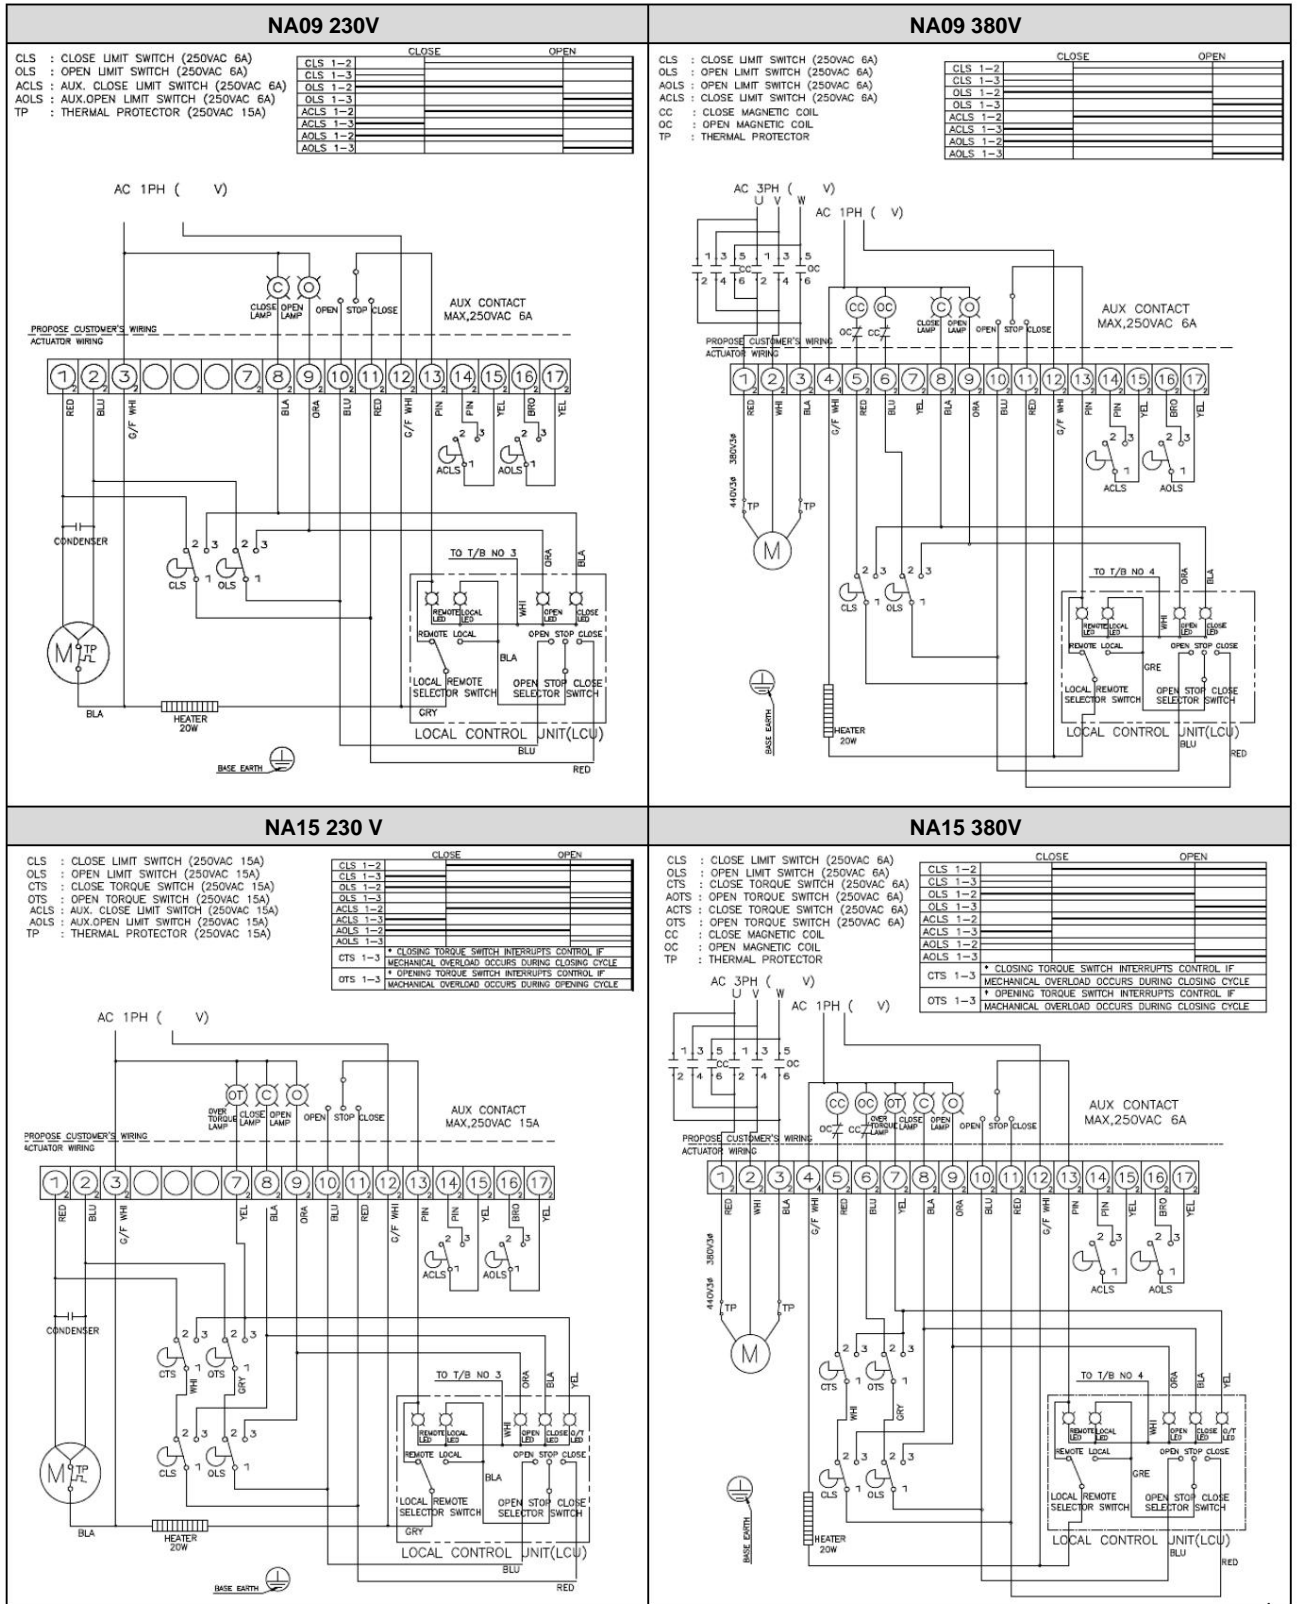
NA09 230V

CLS : CLOSE LIMIT SWITCH (250VAC 6A)
OLS : OPEN LIMIT SWITCH (250VAC 6A)
ACLS : AUX. CLOSE LIMIT SWITCH (250VAC 6A)
AOLS : AUX.OPEN LIMIT SWITCH (250VAC 6A)
TP : THERMAL PROTECTOR (250VAC 15A)

| | CLOSE | OPEN |
|---|---|---|
| CLS 1-2 | | |
| CLS 1-3 | | |
| OLS 1-2 | | |
| OLS 1-3 | | |
| ACLS 1-2 | | |
| ACLS 1-3 | | |
| AOLS 1-2 | | |
| AOLS 1-3 | | |

AC 1PH ( V)

C O CLOSE LAMP OPEN LAMP OPEN STOP CLOSE

AUX CONTACT MAX,250VAC 6A

PROPOSE CUSTOMER'S WIRING
ACTUATOR WIRING

1 2 3 7 8 9 10 11 12 13 14 15 16 17

RED BLU G/F WHI BLA ORA BLU RED G/F WHI PIN PIN YEL BRO YEL

2 3 1 ACLS 2 3 1 AOLS

CONDENSER

2 3 CLS 1 2 3 OLS 1

M TP

BLA HEATER 20W

TO T/B NO 3 ORA BLA

REMOTE LED LOCAL LED WHI OPEN LED CLOSE LED

REMOTE LOCAL OPEN STOP CLOSE

BLA

LOCAL REMOTE SELECTOR SWITCH OPEN STOP CLOSE SELECTOR SWITCH

GRY

LOCAL CONTROL UNIT(LCU)

BLU

BASE EARTH

RED

NA09 380V

CLS : CLOSE LIMIT SWITCH (250VAC 6A)
OLS : OPEN LIMIT SWITCH (250VAC 6A)
AOLS : OPEN LIMIT SWITCH (250VAC 6A)
ACLS : CLOSE LIMIT SWITCH (250VAC 6A)
CC : CLOSE MAGNETIC COIL
OC : OPEN MAGNETIC COIL
TP : THERMAL PROTECTOR

| | CLOSE | OPEN |
|---|---|---|
| CLS 1-2 | | |
| CLS 1-3 | | |
| OLS 1-2 | | |
| OLS 1-3 | | |
| ACLS 1-2 | | |
| ACLS 1-3 | | |
| AOLS 1-2 | | |
| AOLS 1-3 | | |

AC 3PH ( V)
U V W

AC 1PH ( V)

1 3 5 CC 2 4 6 1 3 5 OC 2 4 6

CC OC OC CC

C O CLOSE LAMP OPEN LAMP OPEN STOP CLOSE

AUX CONTACT MAX,250VAC 6A

PROPOSE CUSTOMER'S WIRING
ACTUATOR WIRING

1 2 3 4 5 6 7 8 9 10 11 12 13 14 15 16 17

RED WHI BLA G/F WHI RED BLU YEL BLA ORA BLU RED G/F WHI PIN PIN YEL BRO YEL

380V3ϕ 440V3ϕ

TP TP

M

2 3 1 ACLS 2 3 1 AOLS

2 3 CLS 1 2 3 OLS 1

TO T/B NO 4 ORA BLA

REMOTE LED LOCAL LED WHI OPEN LED CLOSE LED

REMOTE LOCAL GRE OPEN STOP CLOSE

LOCAL REMOTE SELECTOR SWITCH OPEN STOP CLOSE SELECTOR SWITCH

BASE EARTH

HEATER 20W

LOCAL CONTROL UNIT(LCU)
BLU
RED

NA15 230 V

CLS : CLOSE LIMIT SWITCH (250VAC 15A)
OLS : OPEN LIMIT SWITCH (250VAC 15A)
CTS : CLOSE TORQUE SWITCH (250VAC 15A)
OTS : OPEN TORQUE SWITCH (250VAC 15A)
ACLS : AUX. CLOSE LIMIT SWITCH (250VAC 15A)
AOLS : AUX.OPEN LIMIT SWITCH (250VAC 15A)
TP : THERMAL PROTECTOR (250VAC 15A)

| | CLOSE | OPEN |
|---|---|---|
| CLS 1-2 | | |
| CLS 1-3 | | |
| OLS 1-2 | | |
| OLS 1-3 | | |
| ACLS 1-2 | | |
| ACLS 1-3 | | |
| AOLS 1-2 | | |
| AOLS 1-3 | | |
| CTS 1-3 | * CLOSING TORQUE SWITCH INTERRUPTS CONTROL IF MECHANICAL OVERLOAD OCCURS DURING CLOSING CYCLE | |
| OTS 1-3 | * OPENING TORQUE SWITCH INTERRUPTS CONTROL IF MACHANICAL OVERLOAD OCCURS DURING OPENING CYCLE | |

AC 1PH ( V)

OT C O OVER TORQUE LAMP CLOSE LAMP OPEN LAMP OPEN STOP CLOSE

AUX CONTACT MAX,250VAC 15A

PROPOSE CUSTOMER'S WIRING
ACTUATOR WIRING

1 2 3 7 8 9 10 11 12 13 14 15 16 17

RED BLU G/F WHI YEL BLA ORA BLU RED G/F WHI PIN PIN YEL BRO YEL

2 3 1 ACLS 2 3 1 AOLS

BLA

CONDENSER

2 3 CTS 1 WHI 2 3 OTS 1 GRY

2 3 CLS 1 2 3 OLS 1

M TP

BLA HEATER 20W

TO T/B NO 3 ORA BLA YEL

REMOTE LED LOCAL LED WHI OPEN LED CLOSE LED O/T LED

REMOTE LOCAL OPEN STOP CLOSE

BLA

LOCAL REMOTE SELECTOR SWITCH OPEN STOP CLOSE SELECTOR SWITCH

GRY

LOCAL CONTROL UNIT(LCU)

BLU

BASE EARTH

RED

NA15 380V

CLS : CLOSE LIMIT SWITCH (250VAC 6A)
OLS : OPEN LIMIT SWITCH (250VAC 6A)
CTS : CLOSE TORQUE SWITCH (250VAC 6A)
AOTS : OPEN TORQUE SWITCH (250VAC 6A)
ACTS : CLOSE TORQUE SWITCH (250VAC 6A)
OTS : OPEN TORQUE SWITCH (250VAC 6A)
CC : CLOSE MAGNETIC COIL
OC : OPEN MAGNETIC COIL
TP : THERMAL PROTECTOR

| | CLOSE | OPEN |
|---|---|---|
| CLS 1-2 | | |
| CLS 1-3 | | |
| OLS 1-2 | | |
| OLS 1-3 | | |
| ACLS 1-2 | | |
| ACLS 1-3 | | |
| AOLS 1-2 | | |
| AOLS 1-3 | | |
| CTS 1-3 | * CLOSING TORQUE SWITCH INTERRUPTS CONTROL IF MECHANICAL OVERLOAD OCCURS DURING CLOSING CYCLE | |
| OTS 1-3 | * OPENING TORQUE SWITCH INTERRUPTS CONTROL IF MACHANICAL OVERLOAD OCCURS DURING CLOSING CYCLE | |

AC 3PH ( V)
U V W

AC 1PH ( V)

1 3 5 CC 2 4 6 1 3 5 OC 2 4 6

CC OC OT C O OC CC OVER TORQUE LAMP CLOSE LAMP OPEN LAMP OPEN STOP CLOSE

AUX CONTACT MAX,250VAC 6A

PROPOSE CUSTOMER'S WIRING
ACTUATOR WIRING

1 2 3 4 5 6 7 8 9 10 11 12 13 14 15 16 17

RED WHI BLA G/F WHI RED BLU YEL BLA ORA BLU RED G/F WHI PIN PIN YEL BRO YEL

380V3ϕ 440V3ϕ

TP TP

M

2 3 1 ACLS 2 3 1 AOLS

2 3 CTS 1 WHI 2 3 OTS 1 GRY

2 3 CLS 1 2 3 OLS 1

TO T/B NO 4 ORA BLA YEL

REMOTE LED LOCAL LED WHI OPEN LED CLOSE LED O/T LED

REMOTE LOCAL GRE OPEN STOP CLOSE

LOCAL REMOTE SELECTOR SWITCH OPEN STOP CLOSE SELECTOR SWITCH

BASE EARTH

HEATER 20W

LOCAL CONTROL UNIT(LCU)
BLU
RED